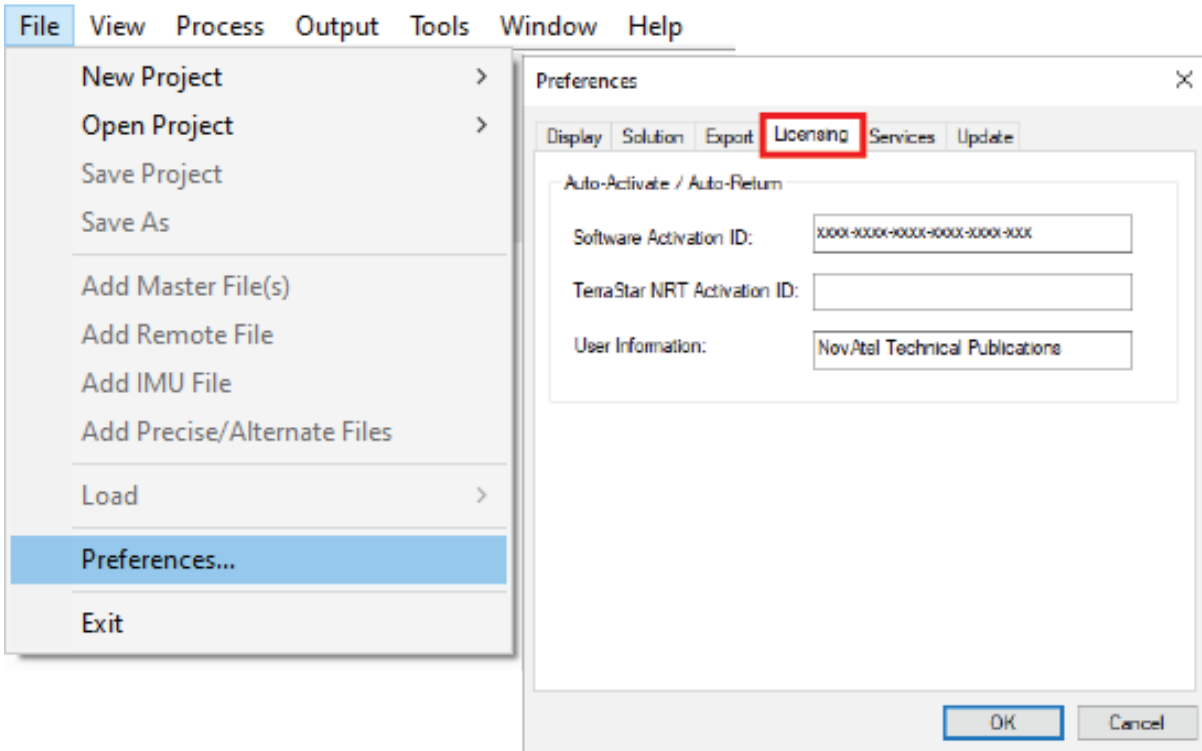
File View Process Output Tools Window Help

New Project
Open Project
Save Project
Save As
Add Master File(s)
Add Remote File
Add IMU File
Add Precise/Alternate Files
Load
Preferences...
Exit

Preferences
Display Solution Export Licensing Services Update

Auto-Activate / Auto-Return
Software Activation ID: xxxx-xxxx-xxxx-xxxx-xxxx-xxx
TerraStar NRT Activation ID:
User Information: NovAtel Technical Publications

OK Cancel